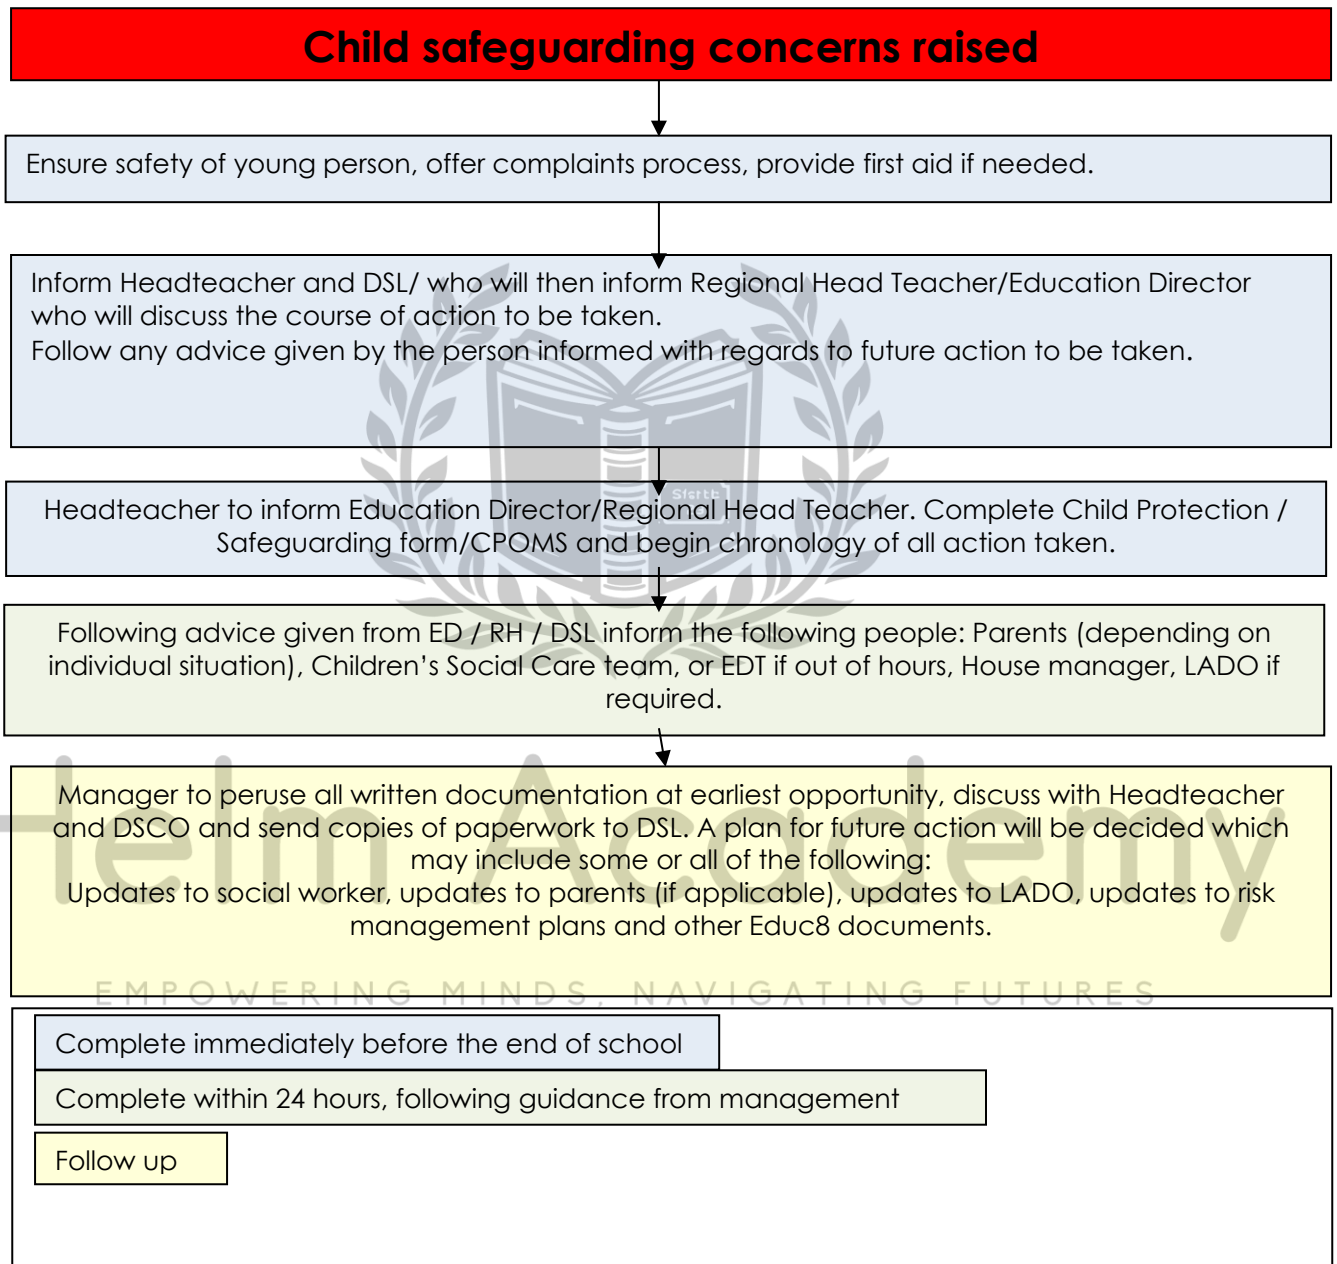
Child safeguarding concerns raised

Ensure safety of young person, offer complaints process, provide first aid if needed.

Inform Headteacher and DSL/ who will then inform Regional Head Teacher/Education Director who will discuss the course of action to be taken.
Follow any advice given by the person informed with regards to future action to be taken.

Headteacher to inform Education Director/Regional Head Teacher. Complete Child Protection / Safeguarding form/CPOMS and begin chronology of all action taken.

Following advice given from ED / RH / DSL inform the following people: Parents (depending on individual situation), Children's Social Care team, or EDT if out of hours, House manager, LADO if required.

Manager to peruse all written documentation at earliest opportunity, discuss with Headteacher and DSCO and send copies of paperwork to DSL. A plan for future action will be decided which may include some or all of the following:
Updates to social worker, updates to parents (if applicable), updates to LADO, updates to risk management plans and other Educ8 documents.

Helm Academy
EMPOWERING MINDS, NAVIGATING FUTURES

Complete immediately before the end of school

Complete within 24 hours, following guidance from management

Follow up